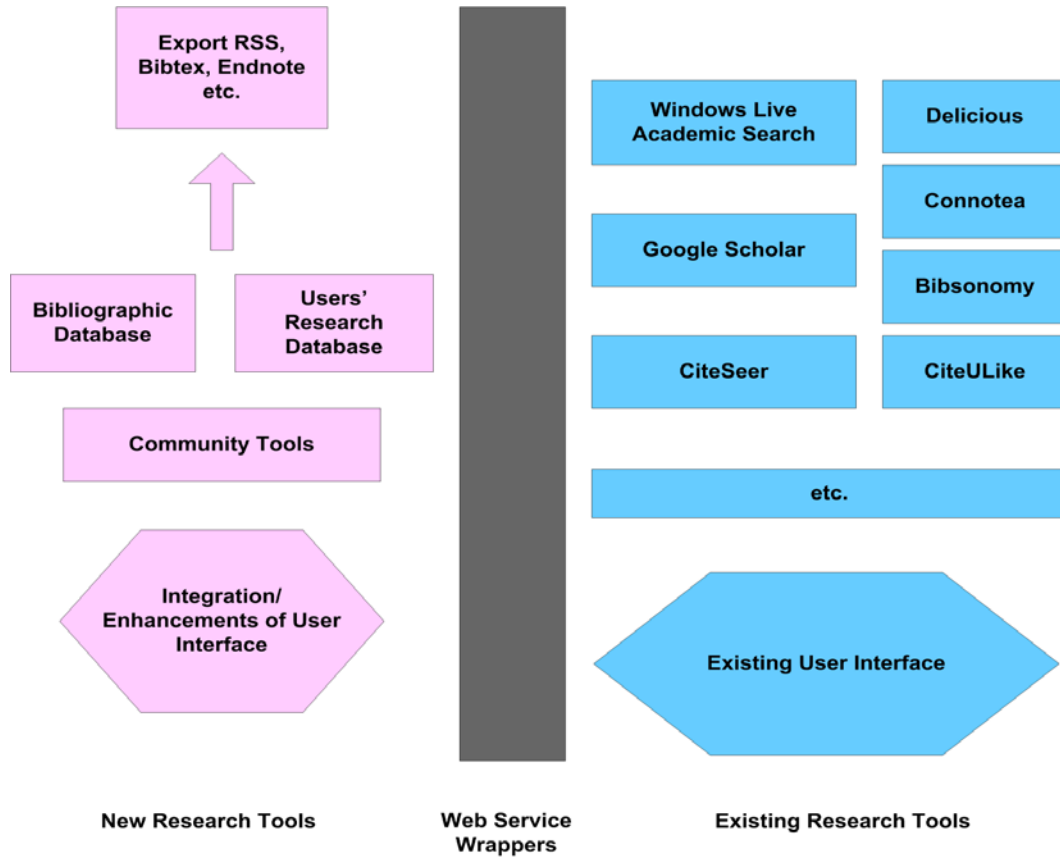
Export RSS, Bibtex, Endnote etc.

Bibliographic Database

Users' Research Database

Community Tools

Integration/ Enhancements of User Interface

Windows Live Academic Search

Delicious

Connotea

Google Scholar

Bibsonomy

CiteSeer

CiteULike

etc.

Existing User Interface

New Research Tools

Web Service Wrappers

Existing Research Tools